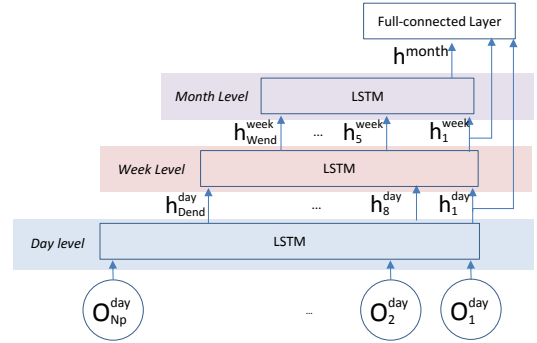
Full-connected Layer

$h^{month}$

Month Level

LSTM

$h_{Wend}^{week}$ ... $h_5^{week}$ $h_1^{week}$

Week Level

LSTM

$h_{Dend}^{day}$ ... $h_8^{day}$ $h_1^{day}$

Day level

LSTM

$O_{Np}^{day}$ ... $O_2^{day}$ $O_1^{day}$